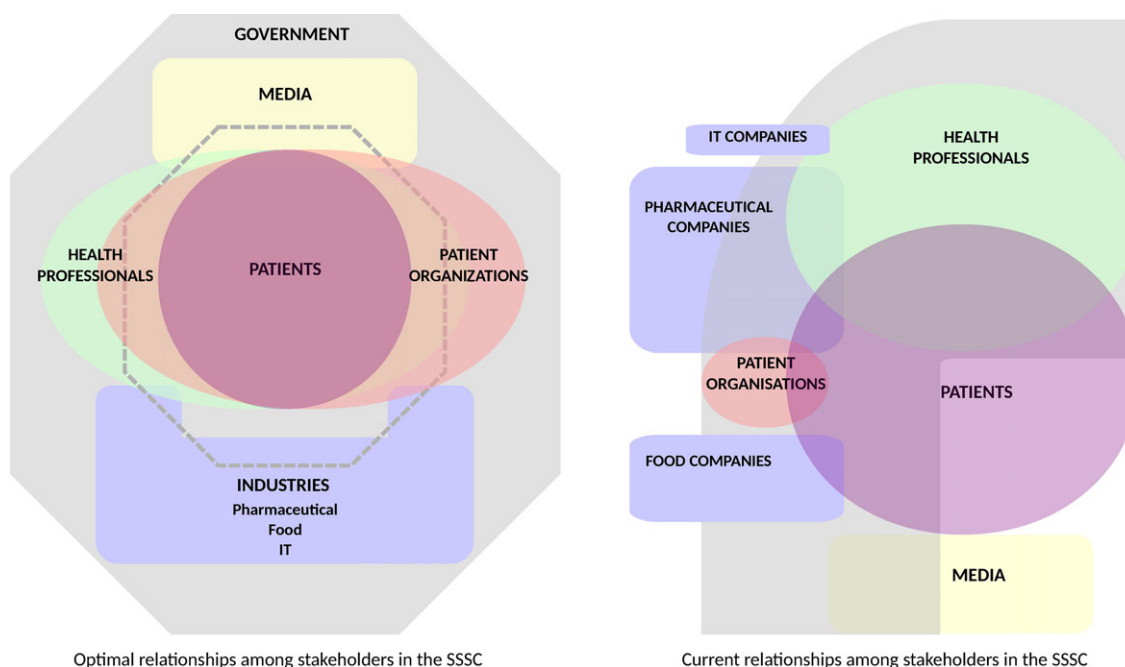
GOVERNMENT

MEDIA

HEALTH PROFESSIONALS

PATIENTS

PATIENT ORGANIZATIONS

INDUSTRIES
Pharmaceutical
Food
IT

Optimal relationships among stakeholders in the SSSC

IT COMPANIES

HEALTH PROFESSIONALS

PHARMACEUTICAL COMPANIES

PATIENT ORGANISATIONS

PATIENTS

FOOD COMPANIES

MEDIA

Current relationships among stakeholders in the SSSC